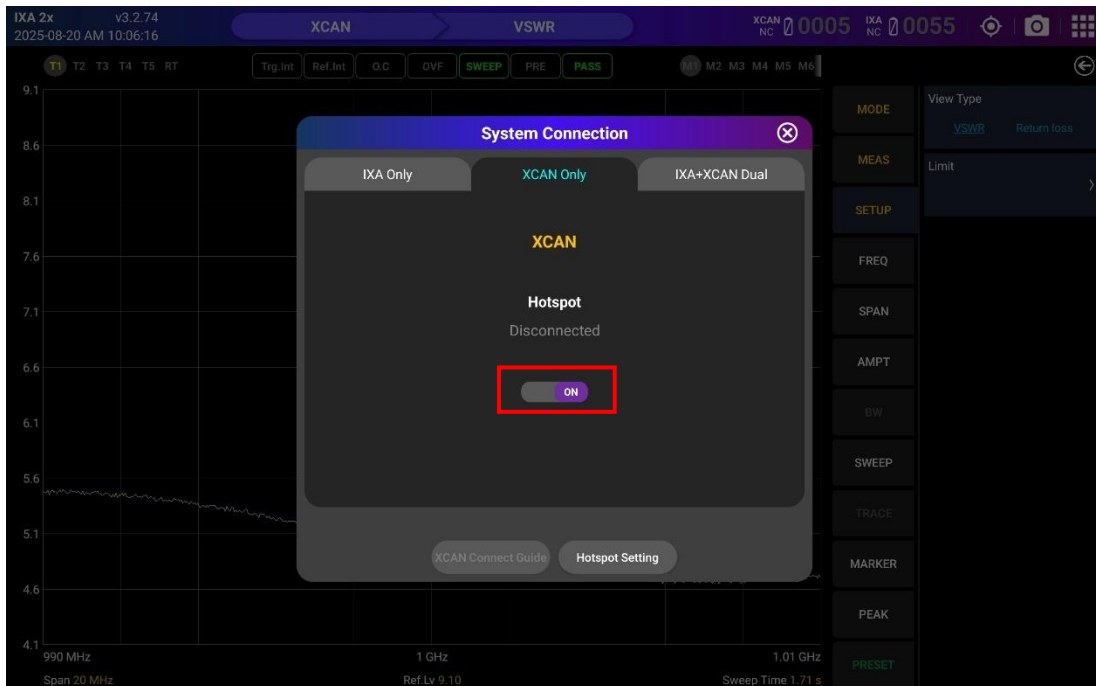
IXA 2x v3.2.74
2025-08-20 AM 10:06:16

XCAN VSWR

XCAN NC 0005 IXA NC 0055

T1 T2 T3 T4 T5 RT

Trg.Int Ref.Int O.C OVF SWEEP PRE PASS

M1 M2 M3 M4 M5 M6

9.1
8.6
8.1
7.6
7.1
6.6
6.1
5.6
5.1
4.6
4.1

990 MHz 1 GHz 1.01 GHz
Span 20 MHz Ref.Lv 9.10 Sweep Time 1.71 s

System Connection

IXA Only XCAN Only IXA+XCAN Dual

XCAN

Hotspot
Disconnected

ON

XCAN Connect Guide Hotspot Setting

MODE
MEAS
SETUP
FREQ
SPAN
AMPT
BW
SWEEP
TRACE
MARKER
PEAK
PRESET

View Type
VSWR Return loss

Limit